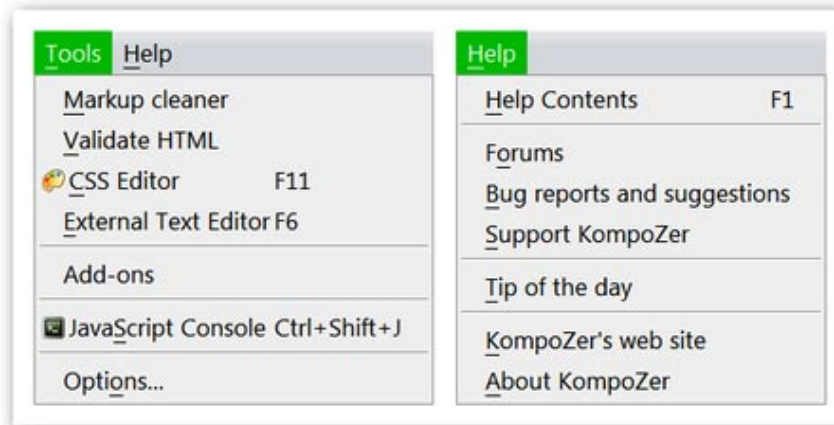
Tools Help

Markup cleaner
Validate HTML
CSS Editor F11
External Text Editor F6

Add-ons

JavaScript Console Ctrl+Shift+J

Options...

Help

Help Contents F1

Forums
Bug reports and suggestions
Support KompoZer

Tip of the day

KompoZer's web site
About KompoZer